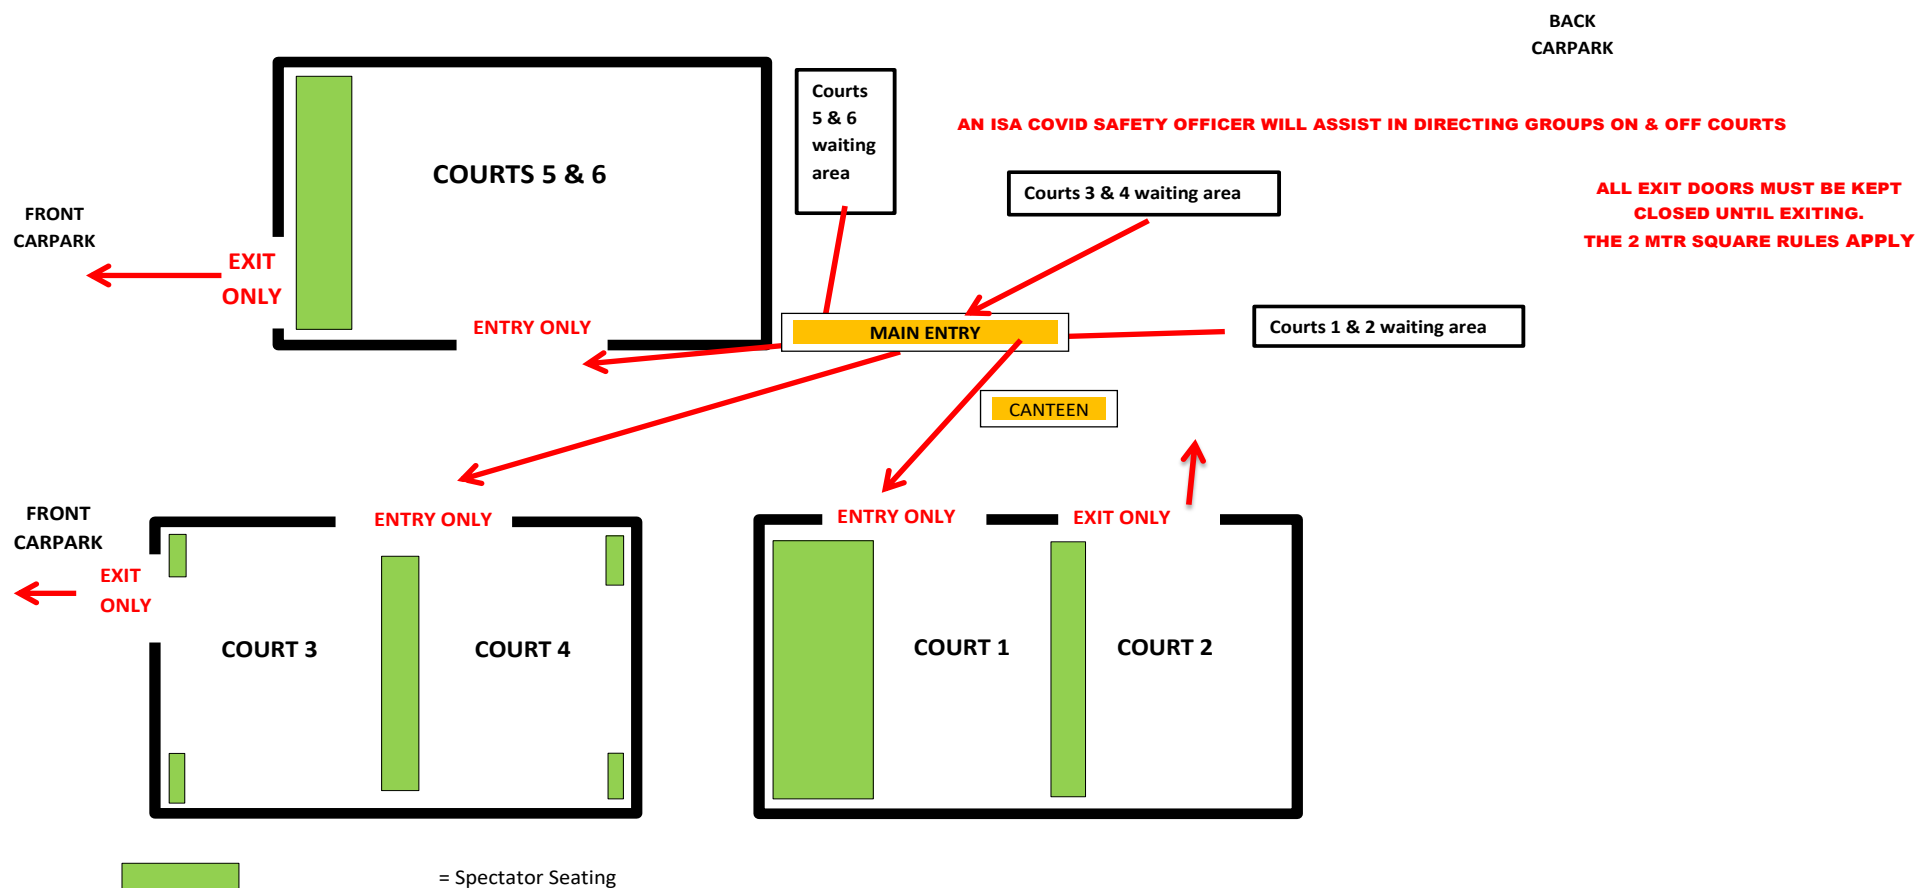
BACK CARPARK

Courts 5 & 6 waiting area

AN ISA COVID SAFETY OFFICER WILL ASSIST IN DIRECTING GROUPS ON & OFF COURTS

COURTS 5 & 6

Courts 3 & 4 waiting area

ALL EXIT DOORS MUST BE KEPT CLOSED UNTIL EXITING.
THE 2 MTR SQUARE RULES APPLY

FRONT CARPARK

EXIT ONLY

ENTRY ONLY

MAIN ENTRY

Courts 1 & 2 waiting area

CANTEEN

FRONT CARPARK

ENTRY ONLY

ENTRY ONLY

EXIT ONLY

EXIT ONLY

COURT 3

COURT 4

COURT 1

COURT 2

= Spectator Seating